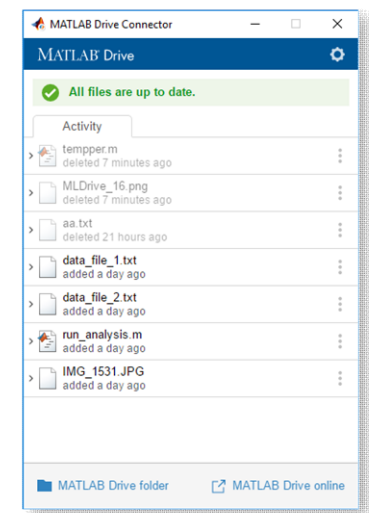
MATLAB Drive Connector

MATLAB Drive

All files are up to date.

Activity

tempper.m
deleted 7 minutes ago

MLDrive_16.png
deleted 7 minutes ago

aa.txt
deleted 21 hours ago

data_file_1.txt
added a day ago

data_file_2.txt
added a day ago

run_analysis.m
added a day ago

IMG_1531.JPG
added a day ago

MATLAB Drive folder

MATLAB Drive online